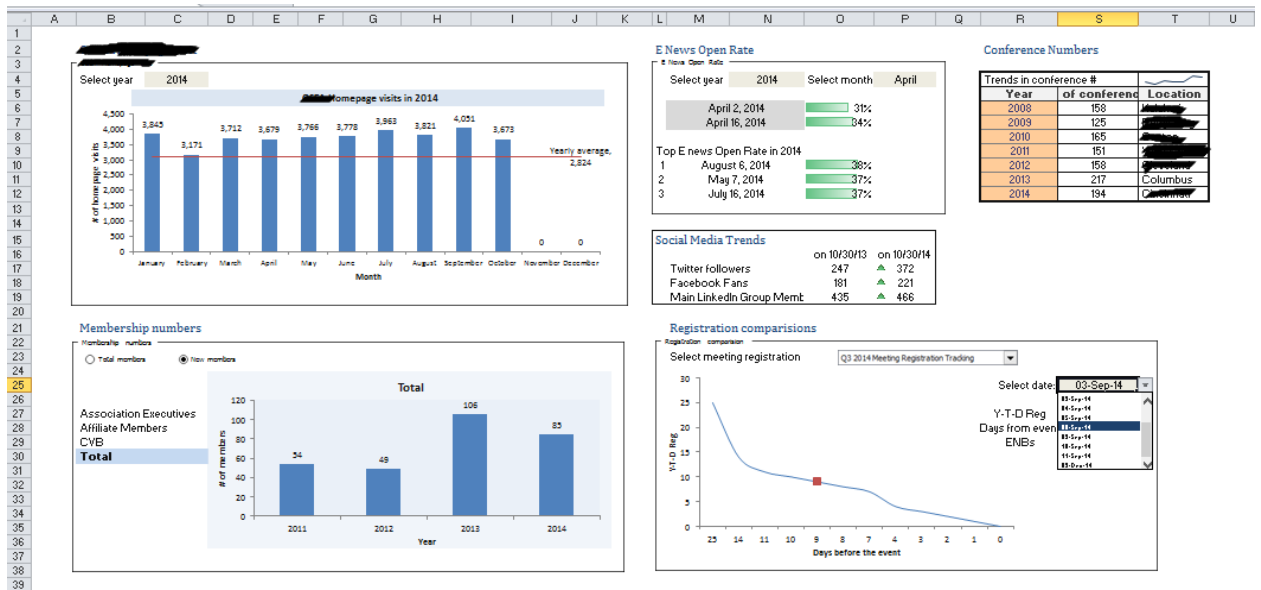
A B C D E F G H I J K L M N O P Q R S T U

1 2 3 4 5 6 7 8 9 10 11 12 13 14 15 16 17 18 19 20 21 22 23 24 25 26 27 28 29 30 31 32 33 34 35 36 37 38 39

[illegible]

Select year 2014

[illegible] homepage visits in 2014

4,500 4,000 3,500 3,000 2,500 2,000 1,500 1,000 500 0

# of homepage visits

3,845 3,171 3,712 3,679 3,766 3,778 3,963 3,821 4,051 3,673 0 0

Yearly average, 2,824

January February March April May June July August September October November December

Month

E News Open Rate

E News Open Rate

Select year 2014 Select month April

April 2, 2014 31%
April 16, 2014 34%

Top E news Open Rate in 2014
1 August 6, 2014 38%
2 May 7, 2014 37%
3 July 16, 2014 37%

Conference Numbers

Trends in conference #

| Year | of conferenc | Location |
|---|---|---|
| 2008 | 158 | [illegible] |
| 2009 | 125 | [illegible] |
| 2010 | 165 | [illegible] |
| 2011 | 151 | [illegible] |
| 2012 | 158 | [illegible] |
| 2013 | 217 | Columbus |
| 2014 | 194 | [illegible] |

Social Media Trends

on 10/30/13 on 10/30/14
Twitter followers 247 372
Facebook Fans 181 221
Main LinkedIn Group Memb 435 466

Membership numbers

Membership numbers

Total members New members

Association Executives
Affiliate Members
CVB
Total

Total

120 100 80 60 40 20 0

# of members

54 49 106 85

2011 2012 2013 2014

Year

Registration comparisions

Registration comparison

Select meeting registration Q3 2014 Meeting Registration Tracking

Select date: 03-Sep-14

03-Sep-14
04-Sep-14
05-Sep-14
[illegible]
05-Sep-14
10-Sep-14
11-Sep-14
03-Oct-14

Y-T-D Reg
Days from even
ENBs

30 25 20 15 10 5 0

Y-T-D Reg

25 14 11 10 9 8 7 4 3 2 1 0

Days before the event